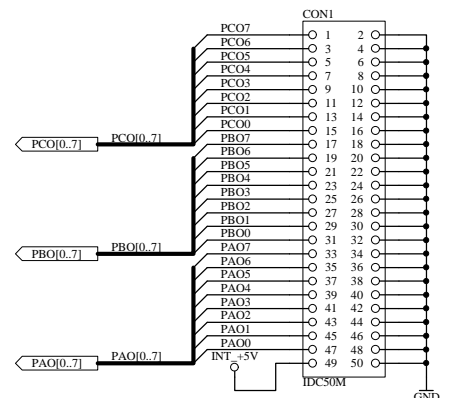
CON1

PCO7
PCO6
PCO5
PCO4
PCO3
PCO2
PCO1
PCO0
PBO7
PBO6
PBO5
PBO4
PBO3
PBO2
PBO1
PBO0
PAO7
PAO6
PAO5
PAO4
PAO3
PAO2
PAO1
PAO0
INT_+5V

1 2
3 4
5 6
7 8
9 10
11 12
13 14
15 16
17 18
19 20
21 22
23 24
25 26
27 28
29 30
31 32
33 34
35 36
37 38
39 40
41 42
43 44
45 46
47 48
49 50

PCO[0..7]
PCO[0..7]
PBO[0..7]
PBO[0..7]
PAO[0..7]
PAO[0..7]

IDC50M
GND